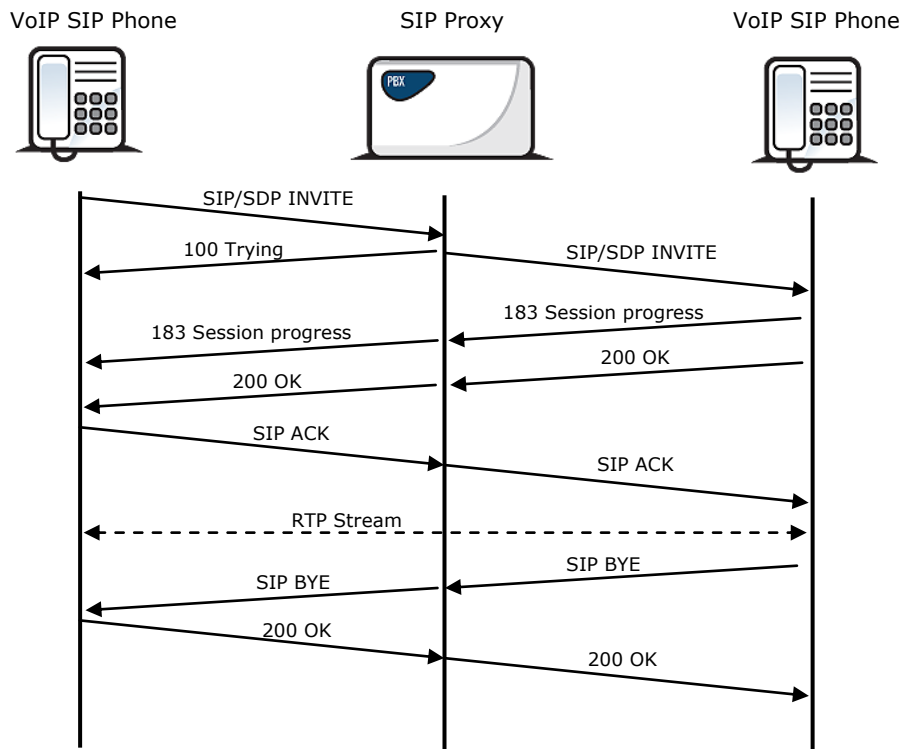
VoIP SIP Phone

SIP Proxy

VoIP SIP Phone

PBX

SIP/SDP INVITE

100 Trying

SIP/SDP INVITE

183 Session progress

183 Session progress

200 OK

200 OK

SIP ACK

SIP ACK

RTP Stream

SIP BYE

SIP BYE

200 OK

200 OK